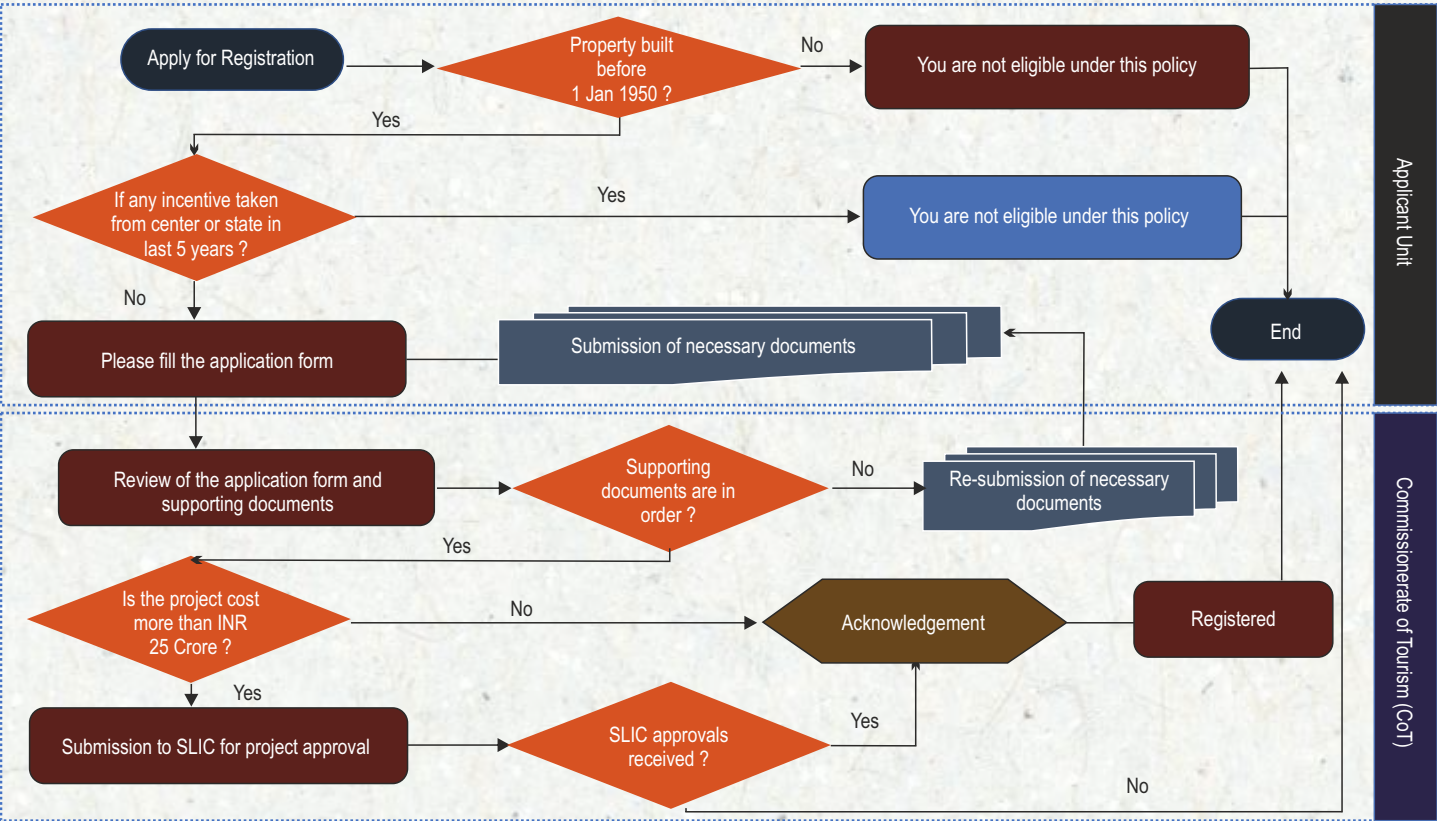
Applicant Unit

Apply for Registration

Property built before 1 Jan 1950 ?

No

You are not eligible under this policy

Yes

If any incentive taken from center or state in last 5 years ?

Yes

You are not eligible under this policy

No

End

Please fill the application form

Submission of necessary documents

Commissionerate of Tourism (CoT)

Review of the application form and supporting documents

Supporting documents are in order ?

No

Re-submission of necessary documents

Yes

Is the project cost more than INR 25 Crore ?

No

Acknowledgement

Registered

Yes

Submission to SLIC for project approval

SLIC approvals received ?

Yes

No